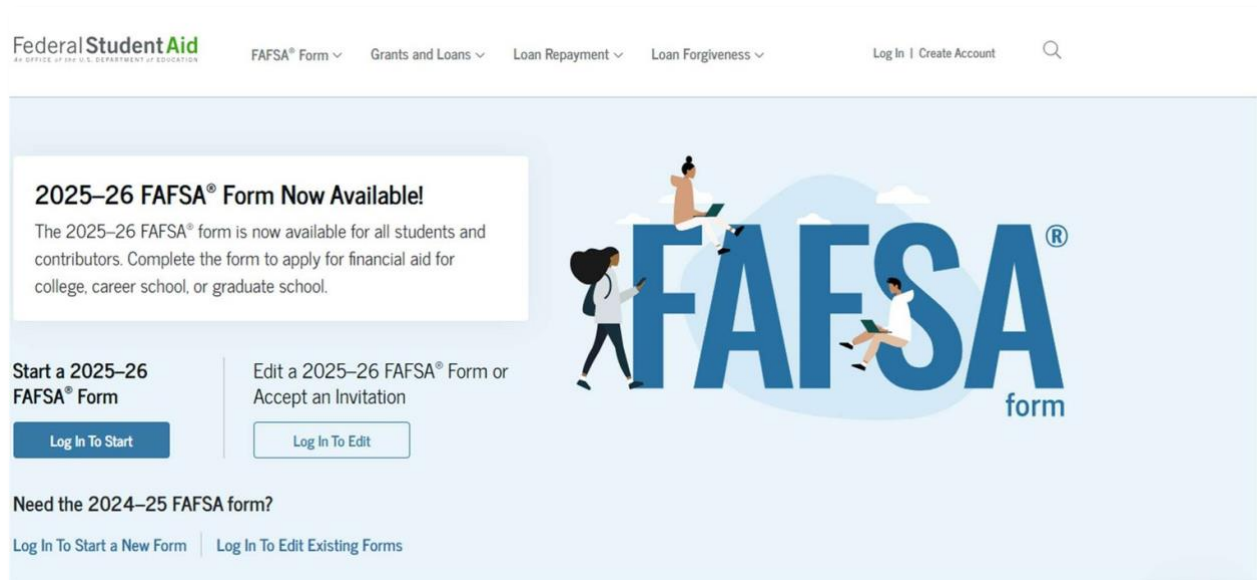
Federal Student Aid
AN OFFICE of the U.S. DEPARTMENT of EDUCATION

FAFSA® Form ∨ Grants and Loans ∨ Loan Repayment ∨ Loan Forgiveness ∨ Log In | Create Account

2025–26 FAFSA® Form Now Available!

The 2025–26 FAFSA® form is now available for all students and contributors. Complete the form to apply for financial aid for college, career school, or graduate school.

Start a 2025–26 FAFSA® Form

Log In To Start

Edit a 2025–26 FAFSA® Form or Accept an Invitation

Log In To Edit

Need the 2024–25 FAFSA form?

Log In To Start a New Form | Log In To Edit Existing Forms

FAFSA® form